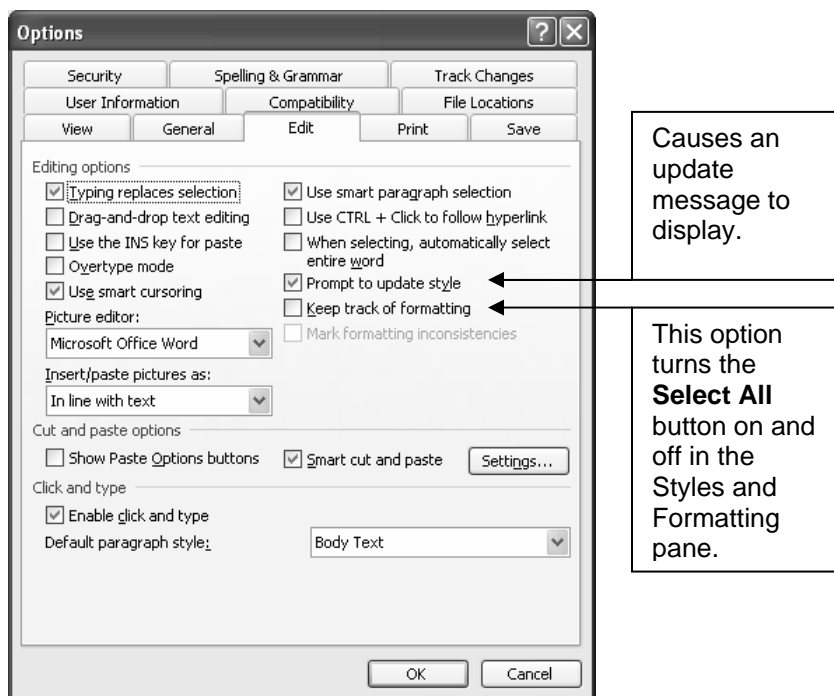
Options

Security | Spelling & Grammar | Track Changes
User Information | Compatibility | File Locations
View | General | Edit | Print | Save

Editing options
Typing replaces selection
Drag-and-drop text editing
Use the INS key for paste
Overtype mode
Use smart cursoring
Picture editor:
Microsoft Office Word
Insert/paste pictures as:
In line with text

Use smart paragraph selection
Use CTRL + Click to follow hyperlink
When selecting, automatically select entire word
Prompt to update style
Keep track of formatting
Mark formatting inconsistencies

Cut and paste options
Show Paste Options buttons
Smart cut and paste
Settings...

Click and type
Enable click and type
Default paragraph style:
Body Text

OK
Cancel

Causes an update message to display.

This option turns the **Select All** button on and off in the Styles and Formatting pane.